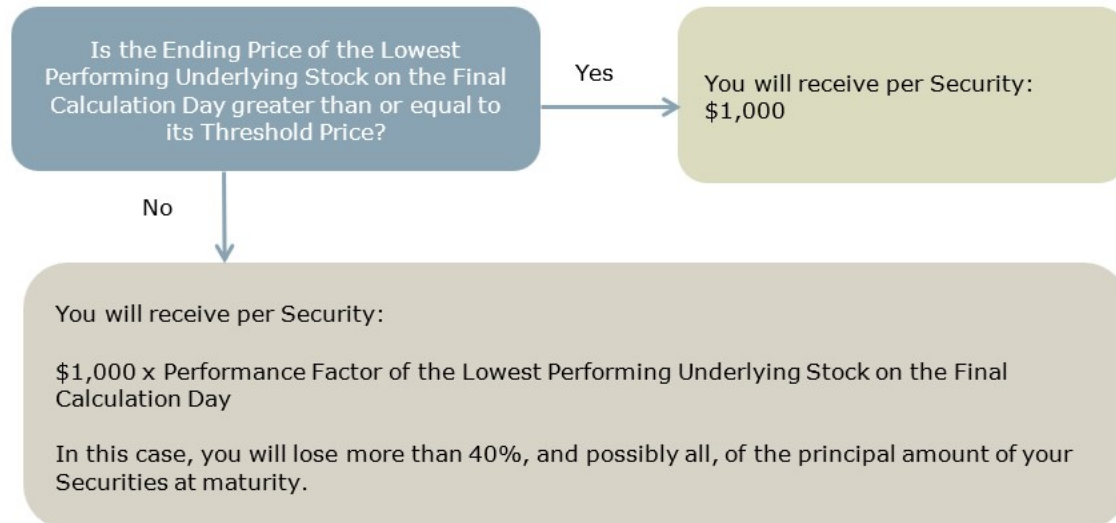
Is the Ending Price of the Lowest Performing Underlying Stock on the Final Calculation Day greater than or equal to its Threshold Price?

Yes

You will receive per Security: $1,000

No

You will receive per Security:

$1,000 x Performance Factor of the Lowest Performing Underlying Stock on the Final Calculation Day

In this case, you will lose more than 40%, and possibly all, of the principal amount of your Securities at maturity.